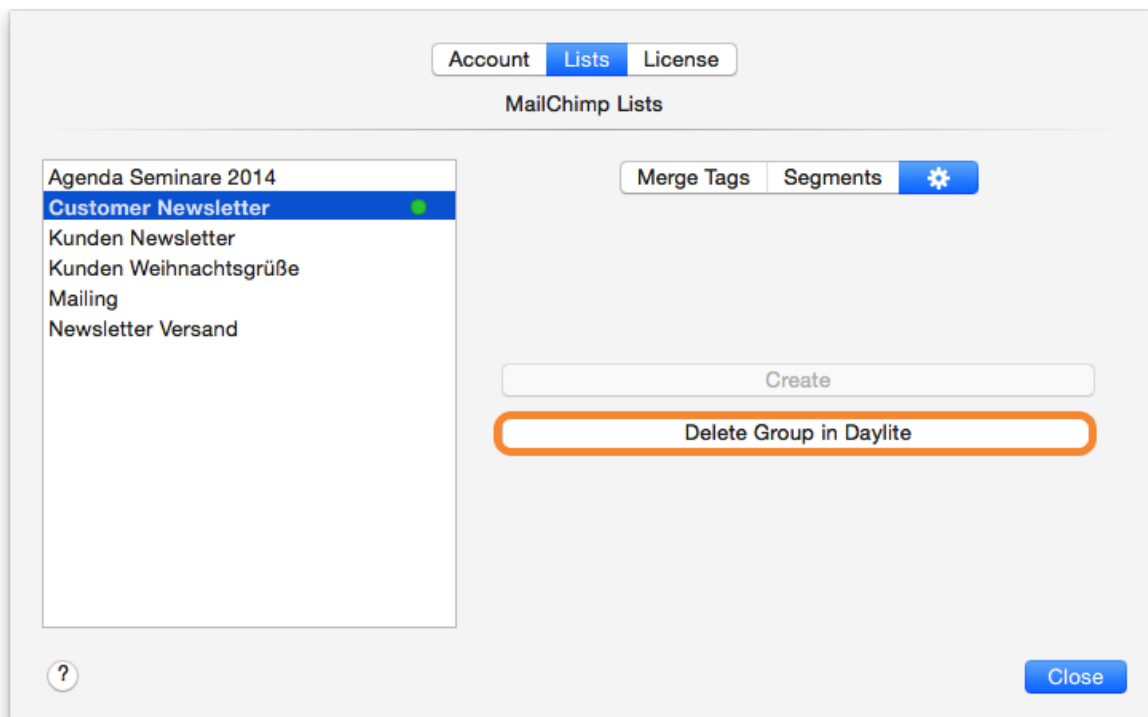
Account Lists License

MailChimp Lists

Agenda Seminare 2014
Customer Newsletter
Kunden Newsletter
Kunden Weihnachtsgrüße
Mailing
Newsletter Versand

Merge Tags Segments

Create

Delete Group in Daylite

?

Close